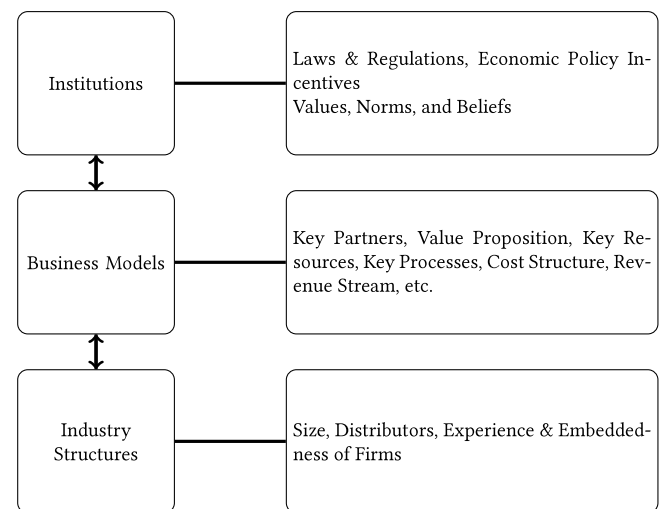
Institutions

Laws & Regulations, Economic Policy Incentives
Values, Norms, and Beliefs

Business Models

Key Partners, Value Proposition, Key Resources, Key Processes, Cost Structure, Revenue Stream, etc.

Industry Structures

Size, Distributors, Experience & Embeddedness of Firms